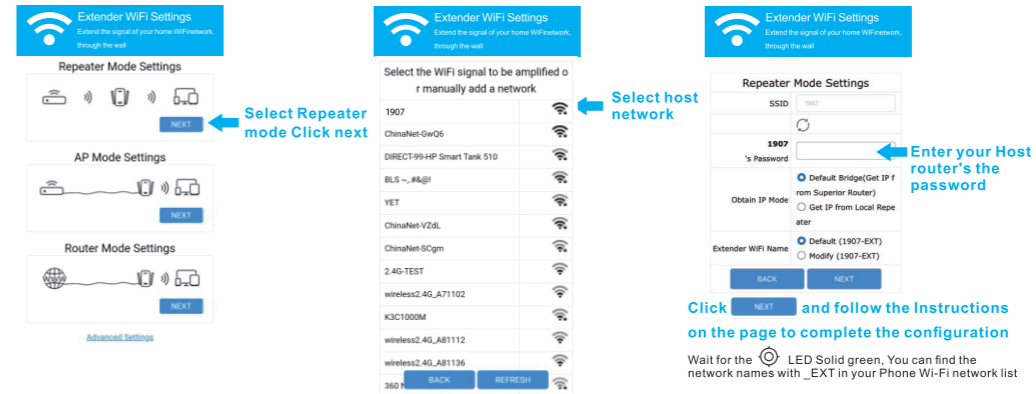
Extender WiFi Settings
Extend the signal of your home WiFinetwork, through the wall

Repeater Mode Settings

NEXT

Select Repeater mode Click next

AP Mode Settings

NEXT

Router Mode Settings

NEXT

Advanced Settings

Extender WiFi Settings
Extend the signal of your home WiFinetwork, through the wall

Select the WiFi signal to be amplified or manually add a network

1907
ChinaNet-GwQ6
DIRECT-99-HP Smart Tank 510
BLS ~.#&@!
YET
ChinaNet-VZdL
ChinaNet-SCgm
2.4G-TEST
wireless2.4G_A71102
K3C1000M
wireless2.4G_A81112
wireless2.4G_A81136
360 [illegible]

BACK REFRESH

Select host network

Extender WiFi Settings
Extend the signal of your home WiFinetwork, through the wall

| Repeater Mode Settings | |
|---|---|
| SSID | 1907 |
| | |
| 1907 's Password | |
| Obtain IP Mode | Default Bridge(Get IP from Superior Router) Get IP from Local Repeater |
| Extender WiFi Name | Default (1907-EXT) Modify (1907-EXT) |
| BACK | NEXT |

Enter your Host router's the password

Click NEXT and follow the Instructions on the page to complete the configuration

Wait for the LED Solid green, You can find the network names with _EXT in your Phone Wi-Fi network list